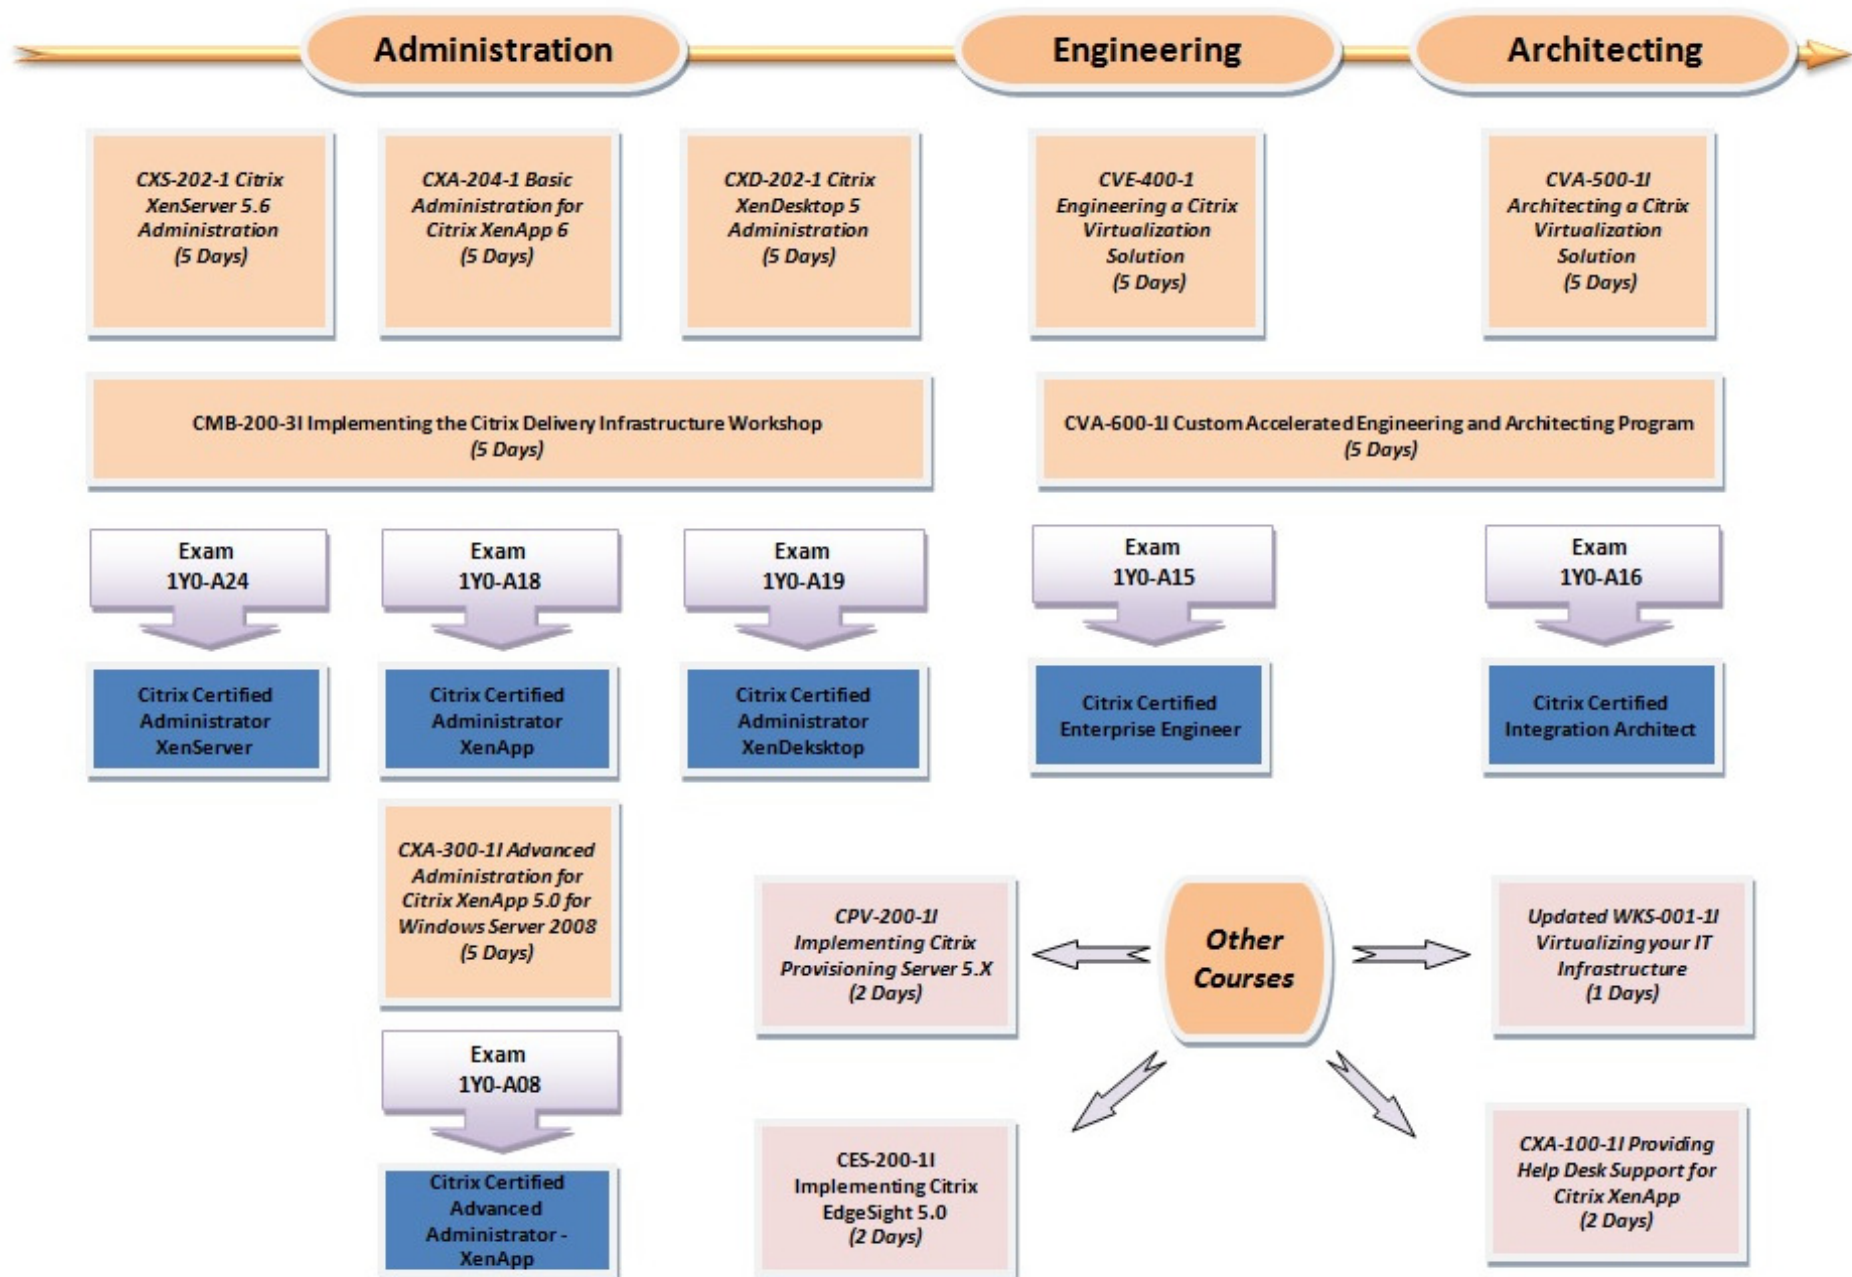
Administration

Engineering

Architecting

CXS-202-1 Citrix XenServer 5.6 Administration (5 Days)

CXA-204-1 Basic Administration for Citrix XenApp 6 (5 Days)

CXD-202-1 Citrix XenDesktop 5 Administration (5 Days)

CVE-400-1 Engineering a Citrix Virtualization Solution (5 Days)

CVA-500-1I Architecting a Citrix Virtualization Solution (5 Days)

CMB-200-3I Implementing the Citrix Delivery Infrastructure Workshop (5 Days)

CVA-600-1I Custom Accelerated Engineering and Architecting Program (5 Days)

Exam 1Y0-A24

Exam 1Y0-A18

Exam 1Y0-A19

Exam 1Y0-A15

Exam 1Y0-A16

Citrix Certified Administrator XenServer

Citrix Certified Administrator XenApp

Citrix Certified Administrator XenDekstop

Citrix Certified Enterprise Engineer

Citrix Certified Integration Architect

CXA-300-1I Advanced Administration for Citrix XenApp 5.0 for Windows Server 2008 (5 Days)

Exam 1Y0-A08

Citrix Certified Advanced Administrator - XenApp

CPV-200-1I Implementing Citrix Provisioning Server 5.X (2 Days)

Other Courses

Updated WKS-001-1I Virtualizing your IT Infrastructure (1 Days)

CES-200-1I Implementing Citrix EdgeSight 5.0 (2 Days)

CXA-100-1I Providing Help Desk Support for Citrix XenApp (2 Days)